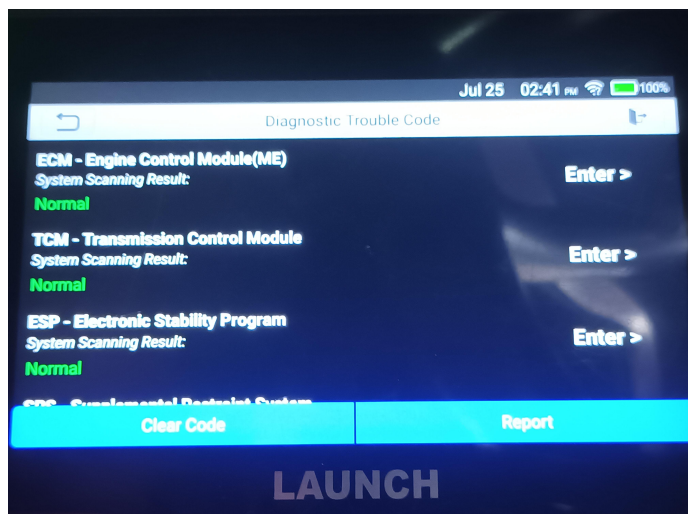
Jul 25 02:41 PM 100%

Diagnostic Trouble Code

ECM - Engine Control Module(ME)
System Scanning Result:
Normal
Enter >

TCM - Transmission Control Module
System Scanning Result:
Normal
Enter >

ESP - Electronic Stability Program
System Scanning Result:
Normal
Enter >

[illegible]

Clear Code
Report

LAUNCH